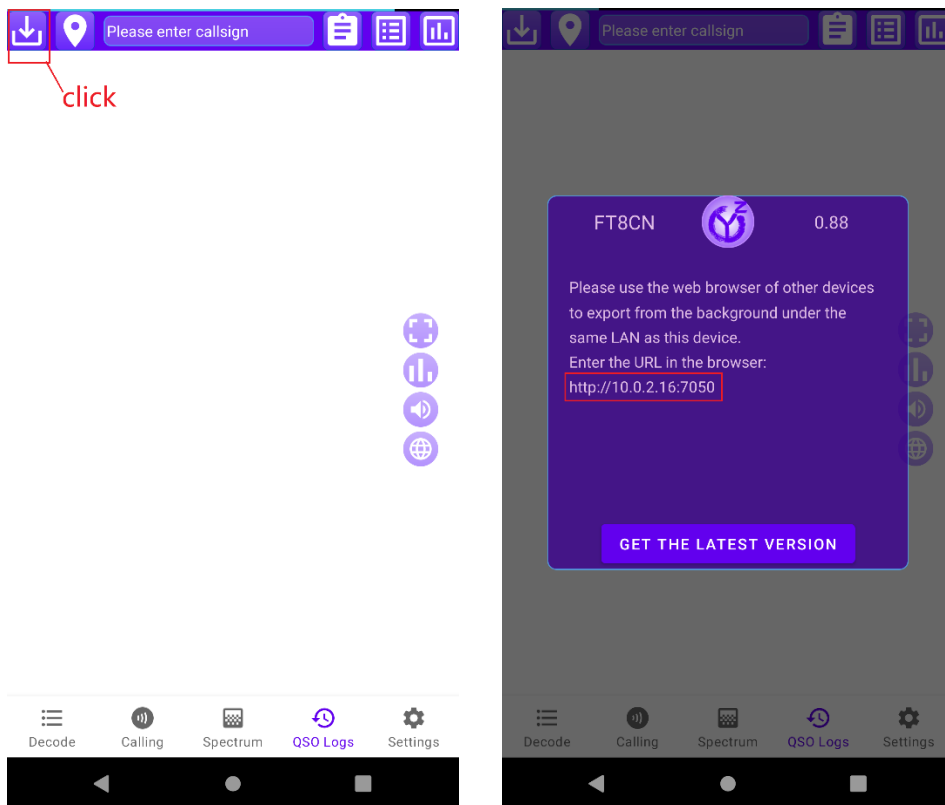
Please enter callsign

click

Decode Calling Spectrum QSO Logs Settings

Please enter callsign

FT8CN 0.88

Please use the web browser of other devices to export from the background under the same LAN as this device.
Enter the URL in the browser:
http://10.0.2.16:7050

GET THE LATEST VERSION

Decode Calling Spectrum QSO Logs Settings